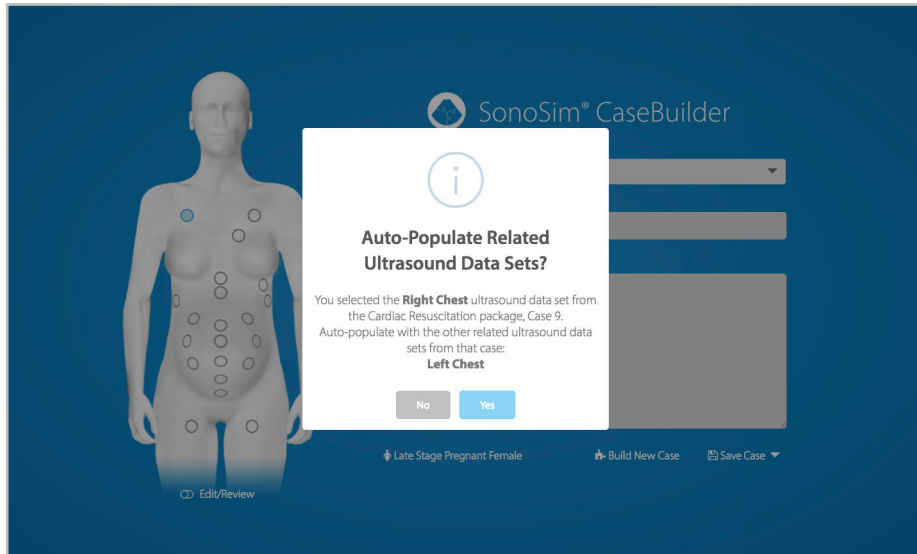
SonoSim® CaseBuilder

i

Auto-Populate Related Ultrasound Data Sets?

You selected the **Right Chest** ultrasound data set from the Cardiac Resuscitation package, Case 9. Auto-populate with the other related ultrasound data sets from that case:
**Left Chest**

No Yes

Late Stage Pregnant Female

Build New Case

Save Case

Edit/Review